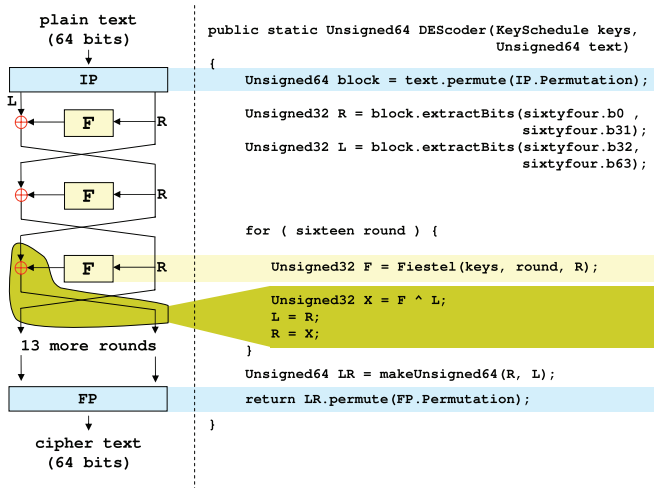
plain text
(64 bits)

IP

L

F

R

F

R

F

R

13 more rounds

FP

cipher text
(64 bits)

public static Unsigned64 DEScoder(KeySchedule keys,
                                  Unsigned64 text)
{
    Unsigned64 block = text.permute(IP.Permutation);

    Unsigned32 R = block.extractBits(sixtyfour.b0 ,
                                     sixtyfour.b31);
    Unsigned32 L = block.extractBits(sixtyfour.b32,
                                     sixtyfour.b63);

    for ( sixteen round ) {

        Unsigned32 F = Fiestel(keys, round, R);

        Unsigned32 X = F ^ L;
        L = R;
        R = X;
    }
    Unsigned64 LR = makeUnsigned64(R, L);

    return LR.permute(FP.Permutation);

}